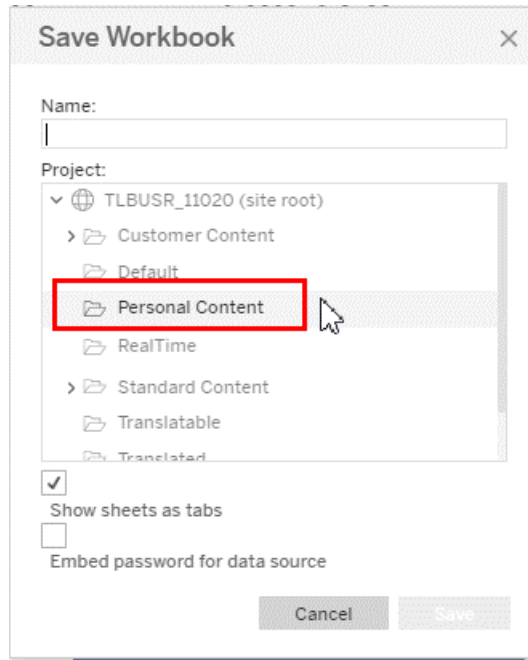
Save Workbook
×

Name:

Project:
TLBUSR_11020 (site root)
Customer Content
Default
Personal Content
RealTime
Standard Content
Translatable
Translated

✓
Show sheets as tabs

Embed password for data source

Cancel
Save